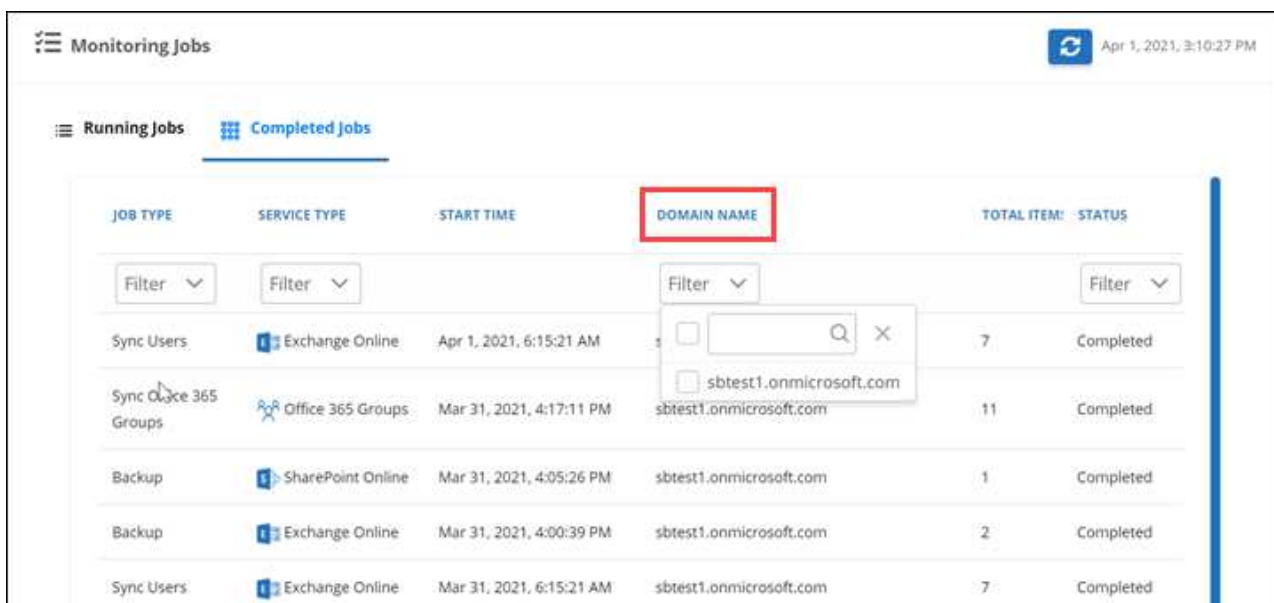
Monitoring Jobs

Apr 1, 2021, 3:10:27 PM

Running Jobs | Completed Jobs

| JOB TYPE | SERVICE TYPE | START TIME | DOMAIN NAME | TOTAL ITEM: | STATUS |
|---|---|---|---|---|---|
| Filter | Filter | | Filter | | Filter |
| Sync Users | Exchange Online | Apr 1, 2021, 6:15:21 AM | s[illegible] | 7 | Completed |
| Sync O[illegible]ce 365 Groups | Office 365 Groups | Mar 31, 2021, 4:17:11 PM | sbtest1.onmicrosoft.com | 11 | Completed |
| Backup | SharePoint Online | Mar 31, 2021, 4:05:26 PM | sbtest1.onmicrosoft.com | 1 | Completed |
| Backup | Exchange Online | Mar 31, 2021, 4:00:39 PM | sbtest1.onmicrosoft.com | 2 | Completed |
| Sync Users | Exchange Online | Mar 31, 2021, 6:15:21 AM | sbtest1.onmicrosoft.com | 7 | Completed |

sbtest1.onmicrosoft.com